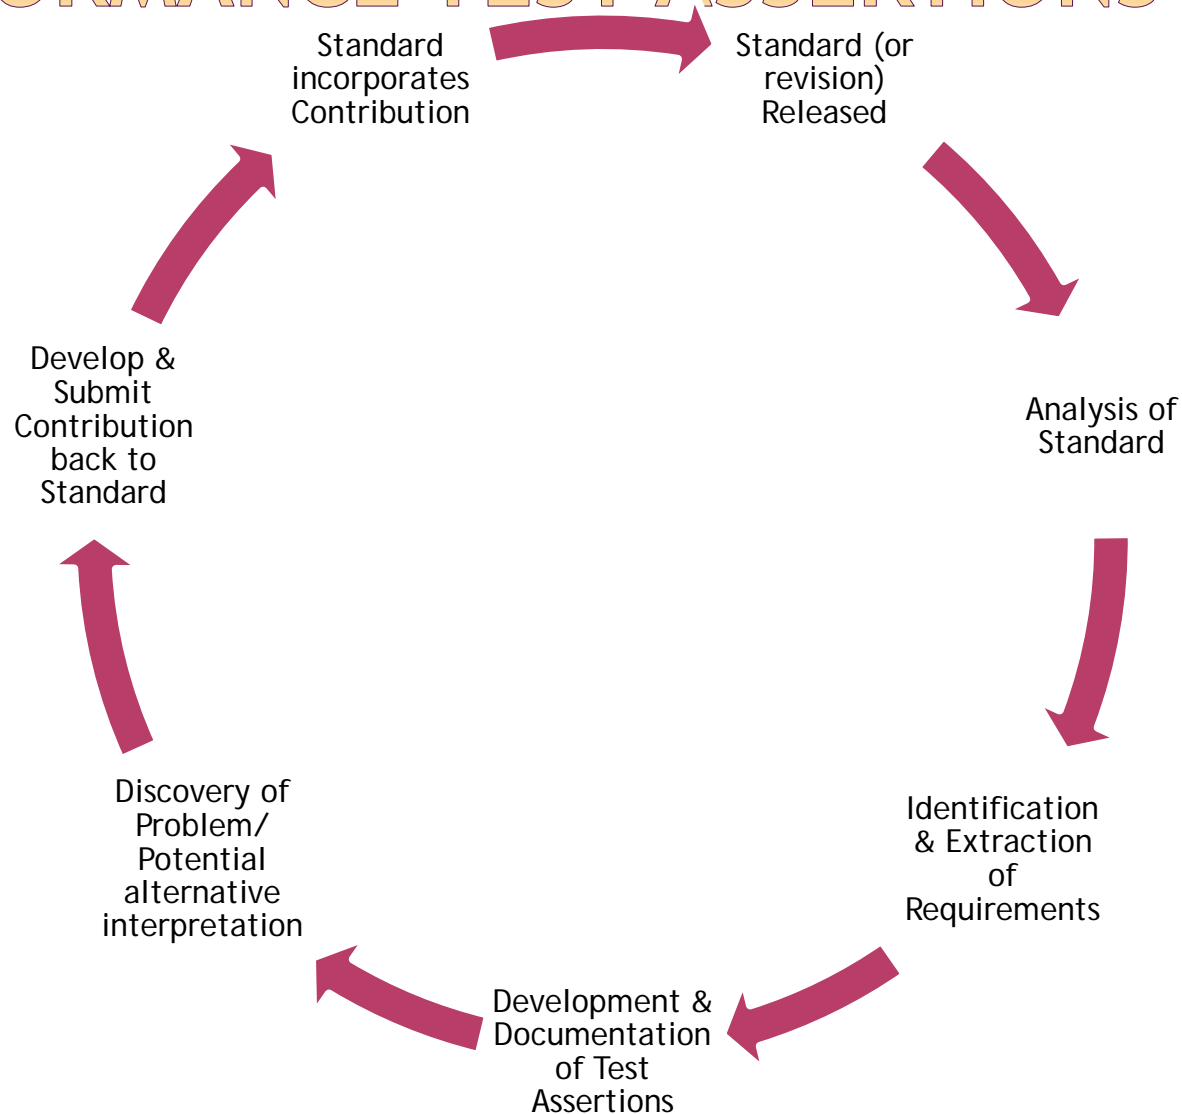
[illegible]

Standard incorporates Contribution

Standard (or revision) Released

Analysis of Standard

Identification & Extraction of Requirements

Development & Documentation of Test Assertions

Discovery of Problem/ Potential alternative interpretation

Develop & Submit Contribution back to Standard